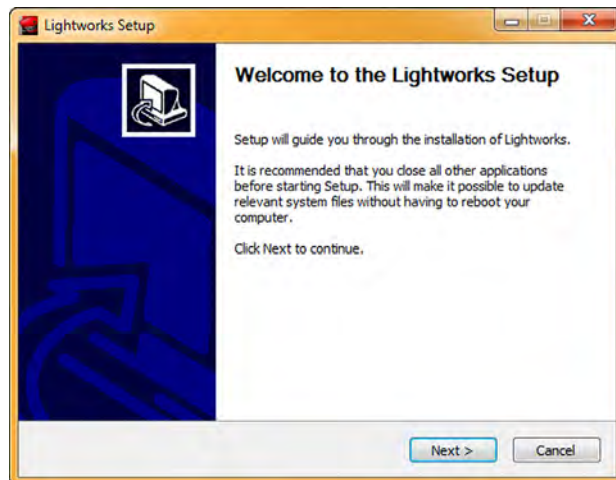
Lightworks Setup

Welcome to the Lightworks Setup

Setup will guide you through the installation of Lightworks.

It is recommended that you close all other applications before starting Setup. This will make it possible to update relevant system files without having to reboot your computer.

Click Next to continue.

Next >

Cancel